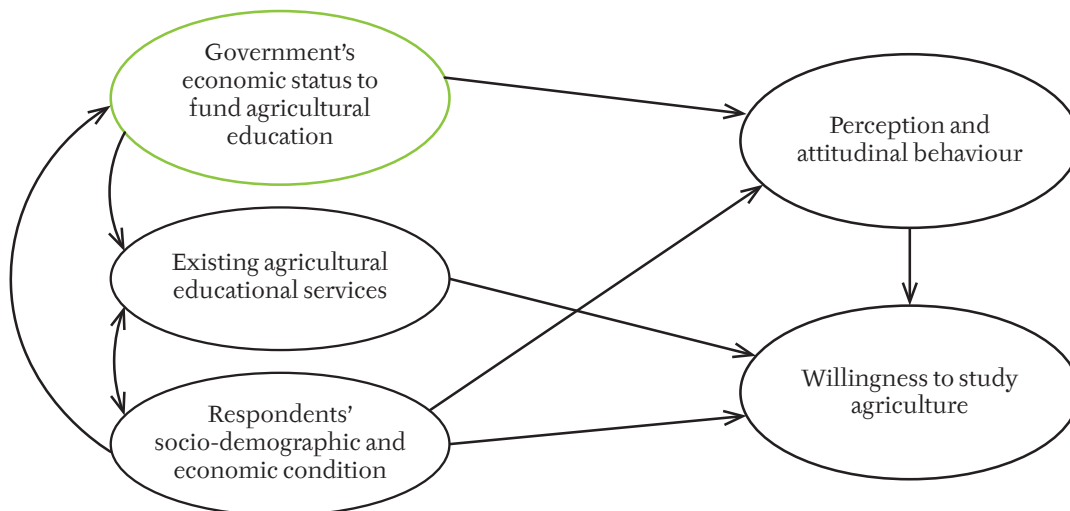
Government's economic status to fund agricultural education

Perception and attitudinal behaviour

Existing agricultural educational services

Willingness to study agriculture

Respondents' socio-demographic and economic condition